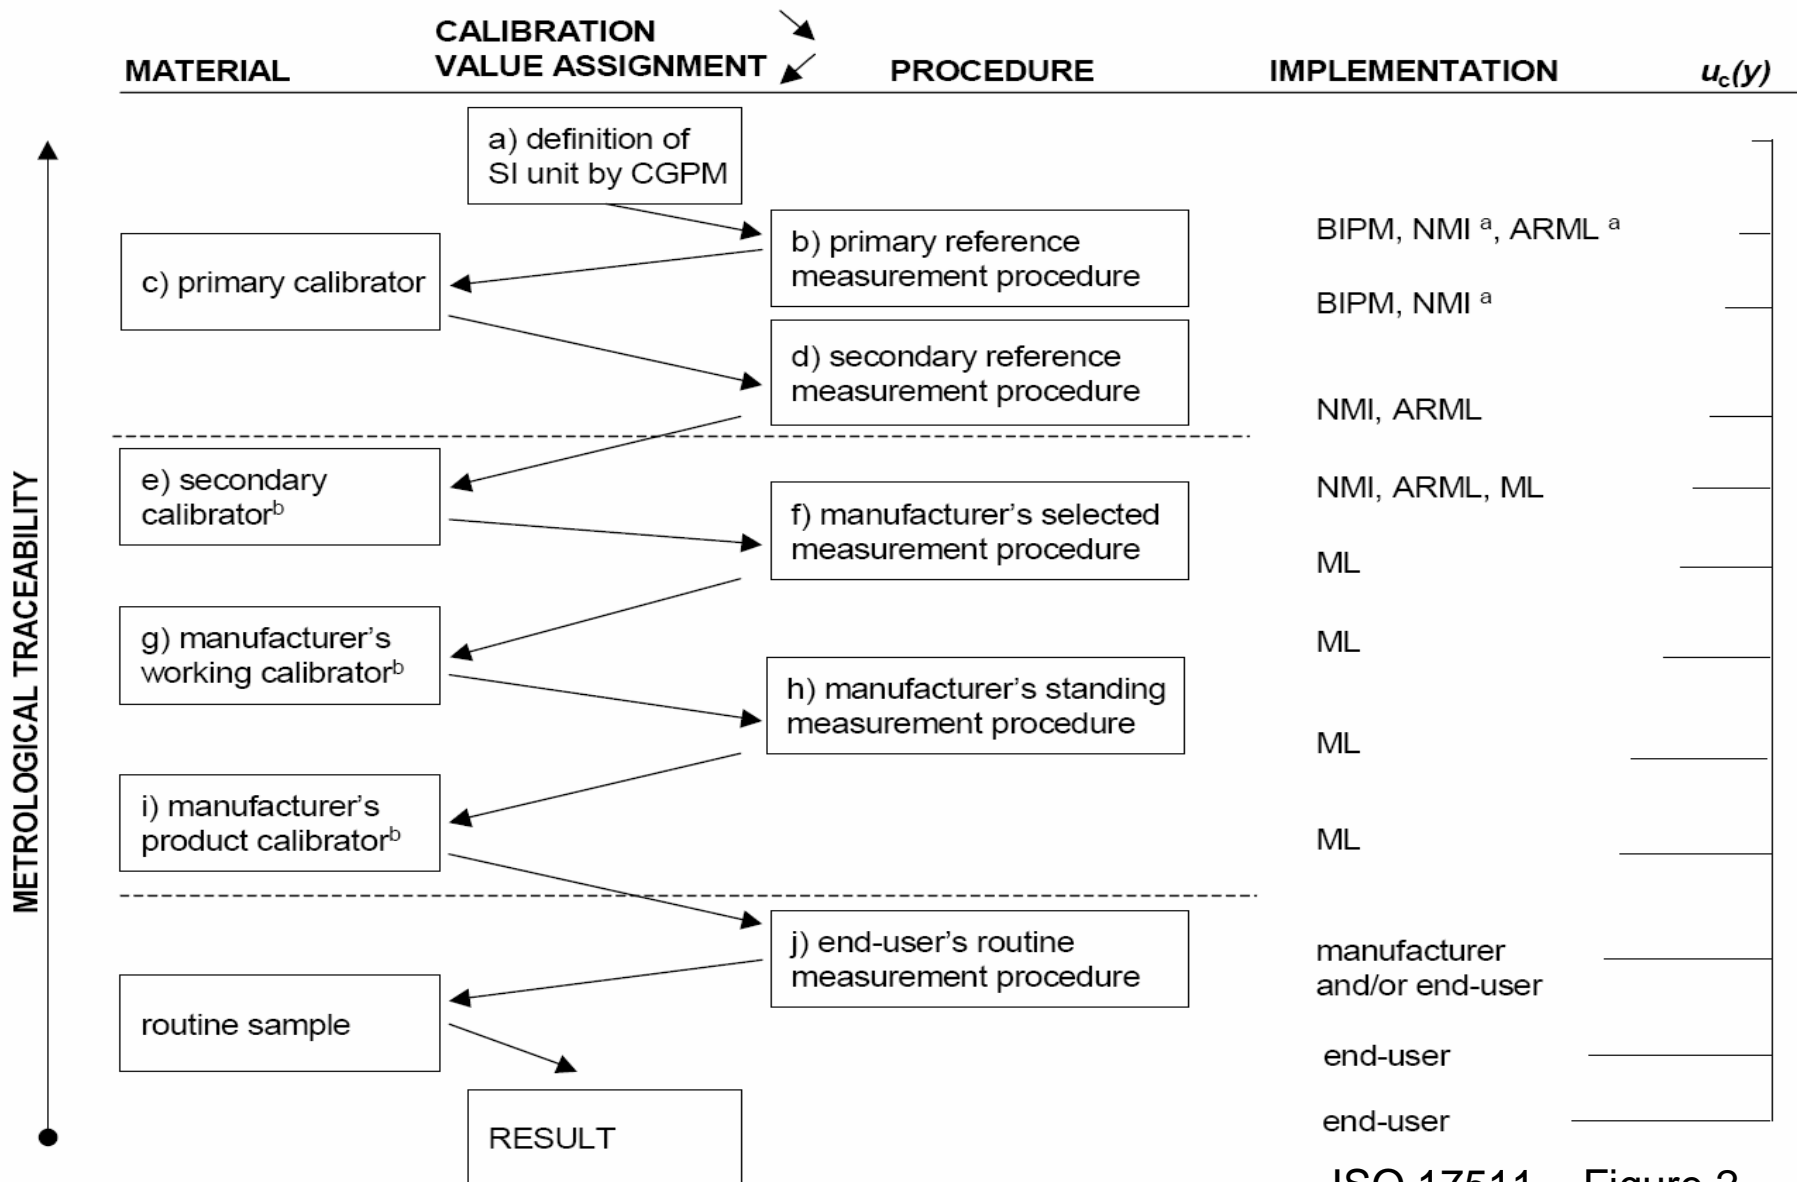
MATERIAL

CALIBRATION
VALUE ASSIGNMENT

PROCEDURE

IMPLEMENTATION

$u_c(y)$

METROLOGICAL TRACEABILITY

a) definition of SI unit by CGPM

b) primary reference measurement procedure

BIPM, NMI $^a$, ARML $^a$

c) primary calibrator

BIPM, NMI $^a$

d) secondary reference measurement procedure

NMI, ARML

e) secondary calibrator$^b$

NMI, ARML, ML

f) manufacturer's selected measurement procedure

ML

g) manufacturer's working calibrator$^b$

ML

h) manufacturer's standing measurement procedure

ML

i) manufacturer's product calibrator$^b$

ML

j) end-user's routine measurement procedure

manufacturer and/or end-user

routine sample

end-user

RESULT

end-user

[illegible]